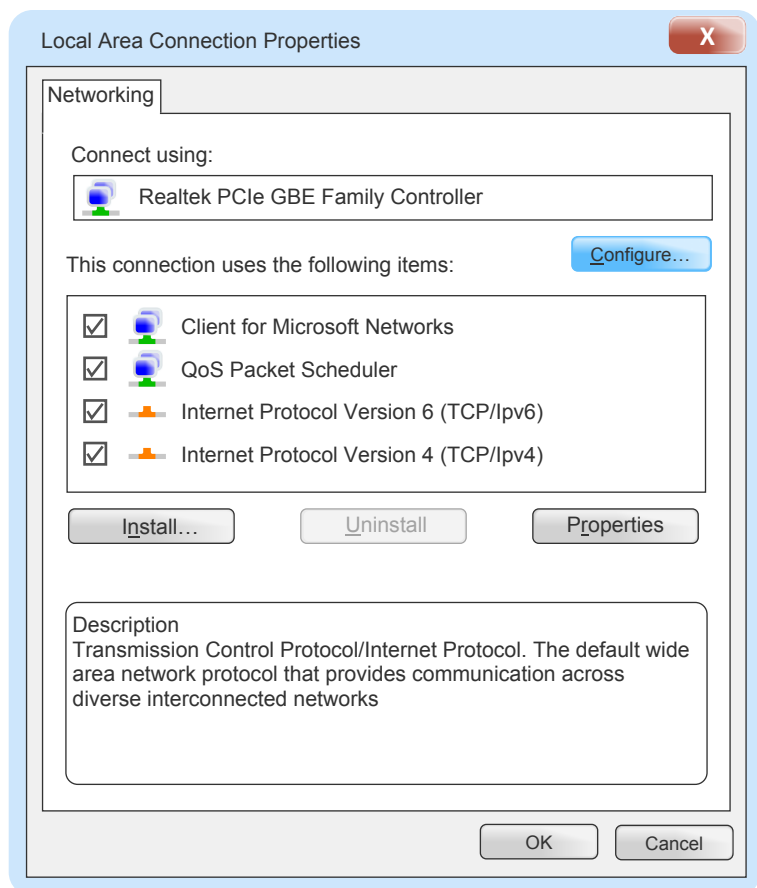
Local Area Connection Properties

X

Networking

Connect using:

Realtek PCIe GBE Family Controller

This connection uses the following items:

Configure...

☑ Client for Microsoft Networks
☑ QoS Packet Scheduler
☑ Internet Protocol Version 6 (TCP/Ipv6)
☑ Internet Protocol Version 4 (TCP/Ipv4)

Install...

Uninstall

Properties

Description
Transmission Control Protocol/Internet Protocol. The default wide area network protocol that provides communication across diverse interconnected networks

OK

Cancel